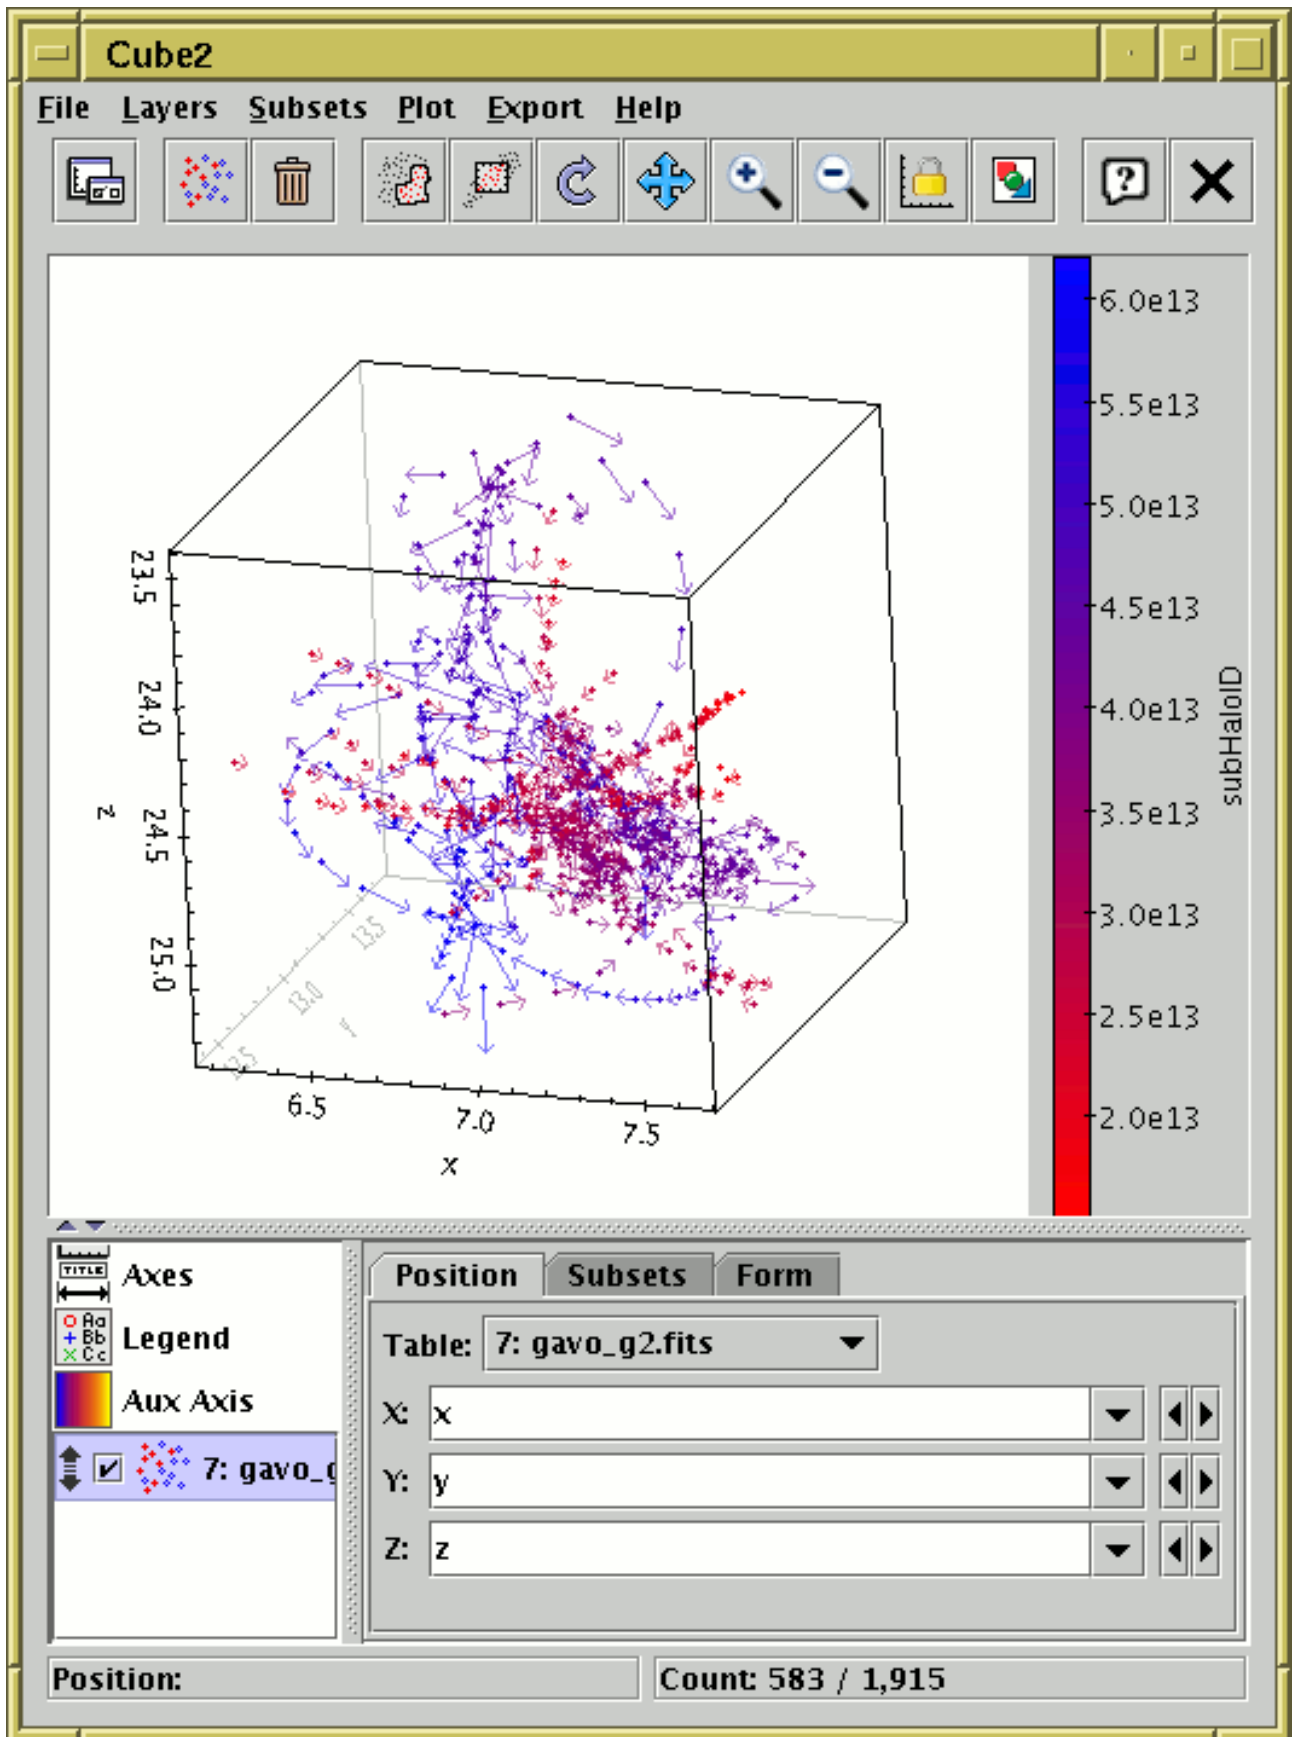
Cube2

File Layers Subsets Plot Export Help

23.5
24.0
z
24.5
25.0
12.5
13.0
13.5
y
6.5
7.0
7.5
x

6.0e13
5.5e13
5.0e13
4.5e13
4.0e13
3.5e13
3.0e13
2.5e13
2.0e13
subHaloID

TITLE
Axes
Aa
Bb
Cc
Legend
Aux Axis
7: gavo_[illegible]

Position Subsets Form

Table: 7: gavo_g2.fits
X: x
Y: y
Z: z

Position:
Count: 583 / 1,915